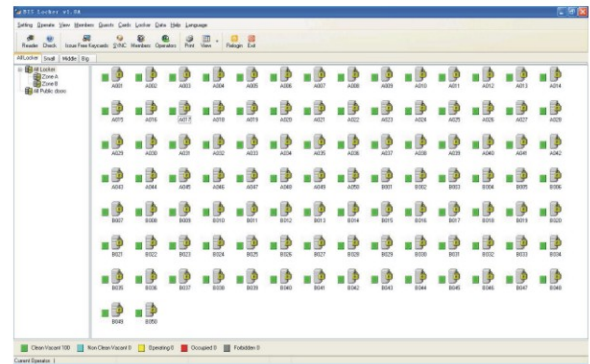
RCI Locker v1.08

Setting Operate View Members Guests Cards Locker Data Help Language

Reader Check Issue Free Keycards SYNC Members Operators Print View Relogin Exit

All Locker Small Middle Big

All Locker
Zone A
Zone B
All Public doors

A001 A002 A003 A004 A005 A006 A007 A008 A009 A010 A011 A012 A013 A014
A015 A016 A017 A018 A019 A020 A021 A022 A023 A024 A025 A026 A027 A028
A029 A030 A031 A032 A033 A034 A035 A036 A037 A038 A039 A040 A041 A042
A043 A044 A045 A046 A047 A048 A049 A050 B001 B002 B003 B004 B005 B006
B007 B008 B009 B010 B011 B012 B013 B014 B015 B016 B017 B018 B019 B020
B021 B022 B023 B024 B025 B026 B027 B028 B029 B030 B031 B032 B033 B034
B035 B036 B037 B038 B039 B040 B041 B042 B043 B044 B045 B046 B047 B048
B049 B050

Clean Vacant 100 Non Clean Vacant 0 Operating 0 Occupied 0 Forbidden 0

Current Operator: